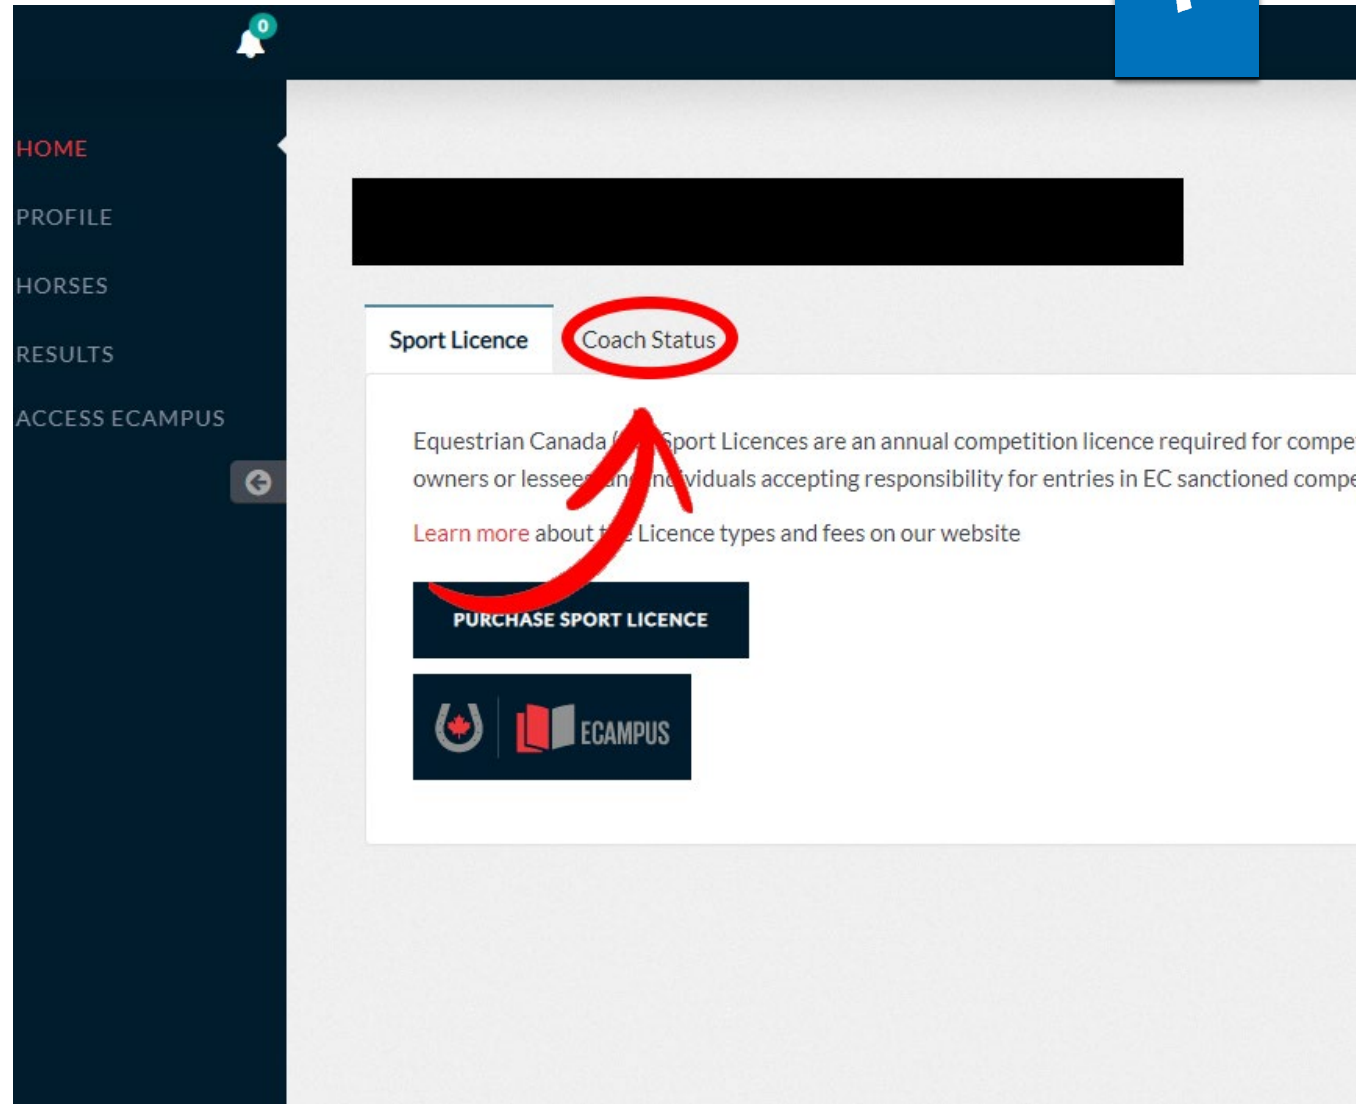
0

HOME

PROFILE

HORSES

RESULTS

ACCESS ECAMPUS

Sport Licence

Coach Status

Equestrian Canada ([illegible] Sport Licences are an annual competition licence required for compe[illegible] owners or lesse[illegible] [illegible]viduals accepting responsibility for entries in EC sanctioned compe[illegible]

Learn more about t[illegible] Licence types and fees on our website

PURCHASE SPORT LICENCE

ECAMPUS